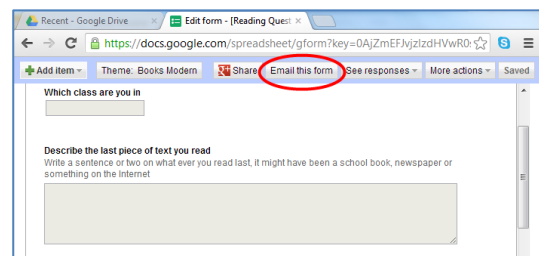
Recent - Google Drive ×
Edit form - [Reading Quest ×
https://docs.google.com/spreadsheet/gform?key=0AjZmEFJvjzlzdHVwR0
Add item
Theme: Books Modern
Share
Email this form
See responses
More actions
Saved

Which class are you in

Describe the last piece of text you read
Write a sentence or two on what ever you read last, it might have been a school book, newspaper or something on the Internet